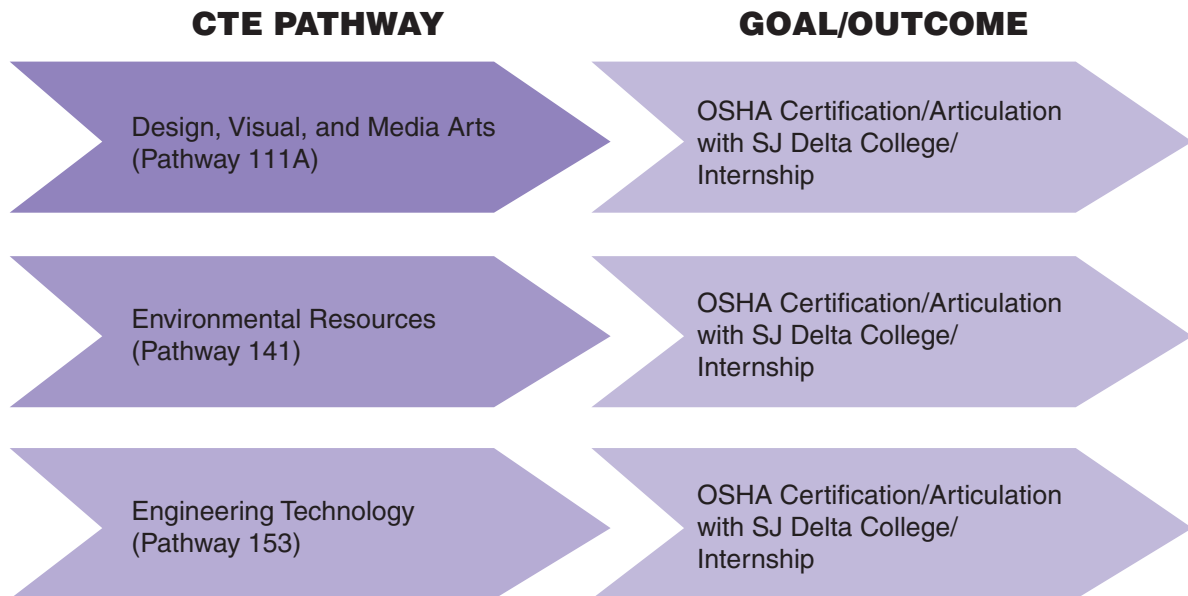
CTE PATHWAY

GOAL/OUTCOME

Design, Visual, and Media Arts (Pathway 111A)

OSHA Certification/Articulation with SJ Delta College/ Internship

Environmental Resources (Pathway 141)

OSHA Certification/Articulation with SJ Delta College/ Internship

Engineering Technology (Pathway 153)

OSHA Certification/Articulation with SJ Delta College/ Internship